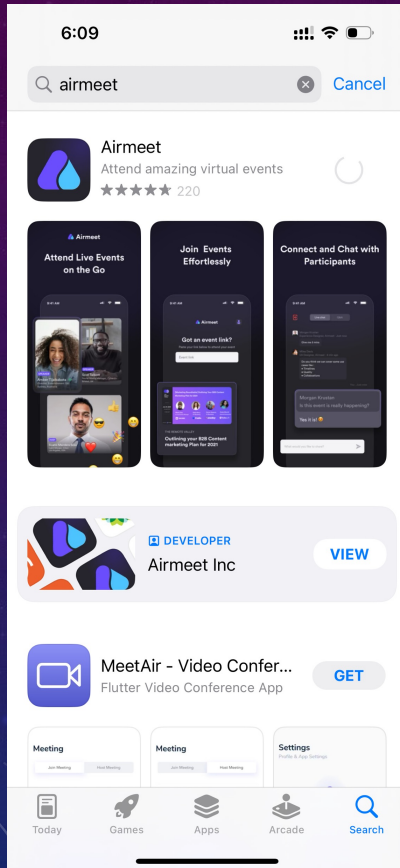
6:09

airmeet

Cancel

Airmeet

Attend amazing virtual events

220

Airmeet

Attend Live Events on the Go

Join Events Effortlessly

Got an event link?

Outlining your B2B Content marketing Plan for 2021

Connect and Chat with Participants

Morgan Kirsten

Is this event is really happening?

Yes it is!

DEVELOPER

Airmeet Inc

VIEW

MeetAir - Video Confer...

Flutter Video Conference App

GET

Meeting

Join Meeting

Host Meeting

Meeting

Join Meeting

Host Meeting

Settings

Today

Games

Apps

Arcade

Search